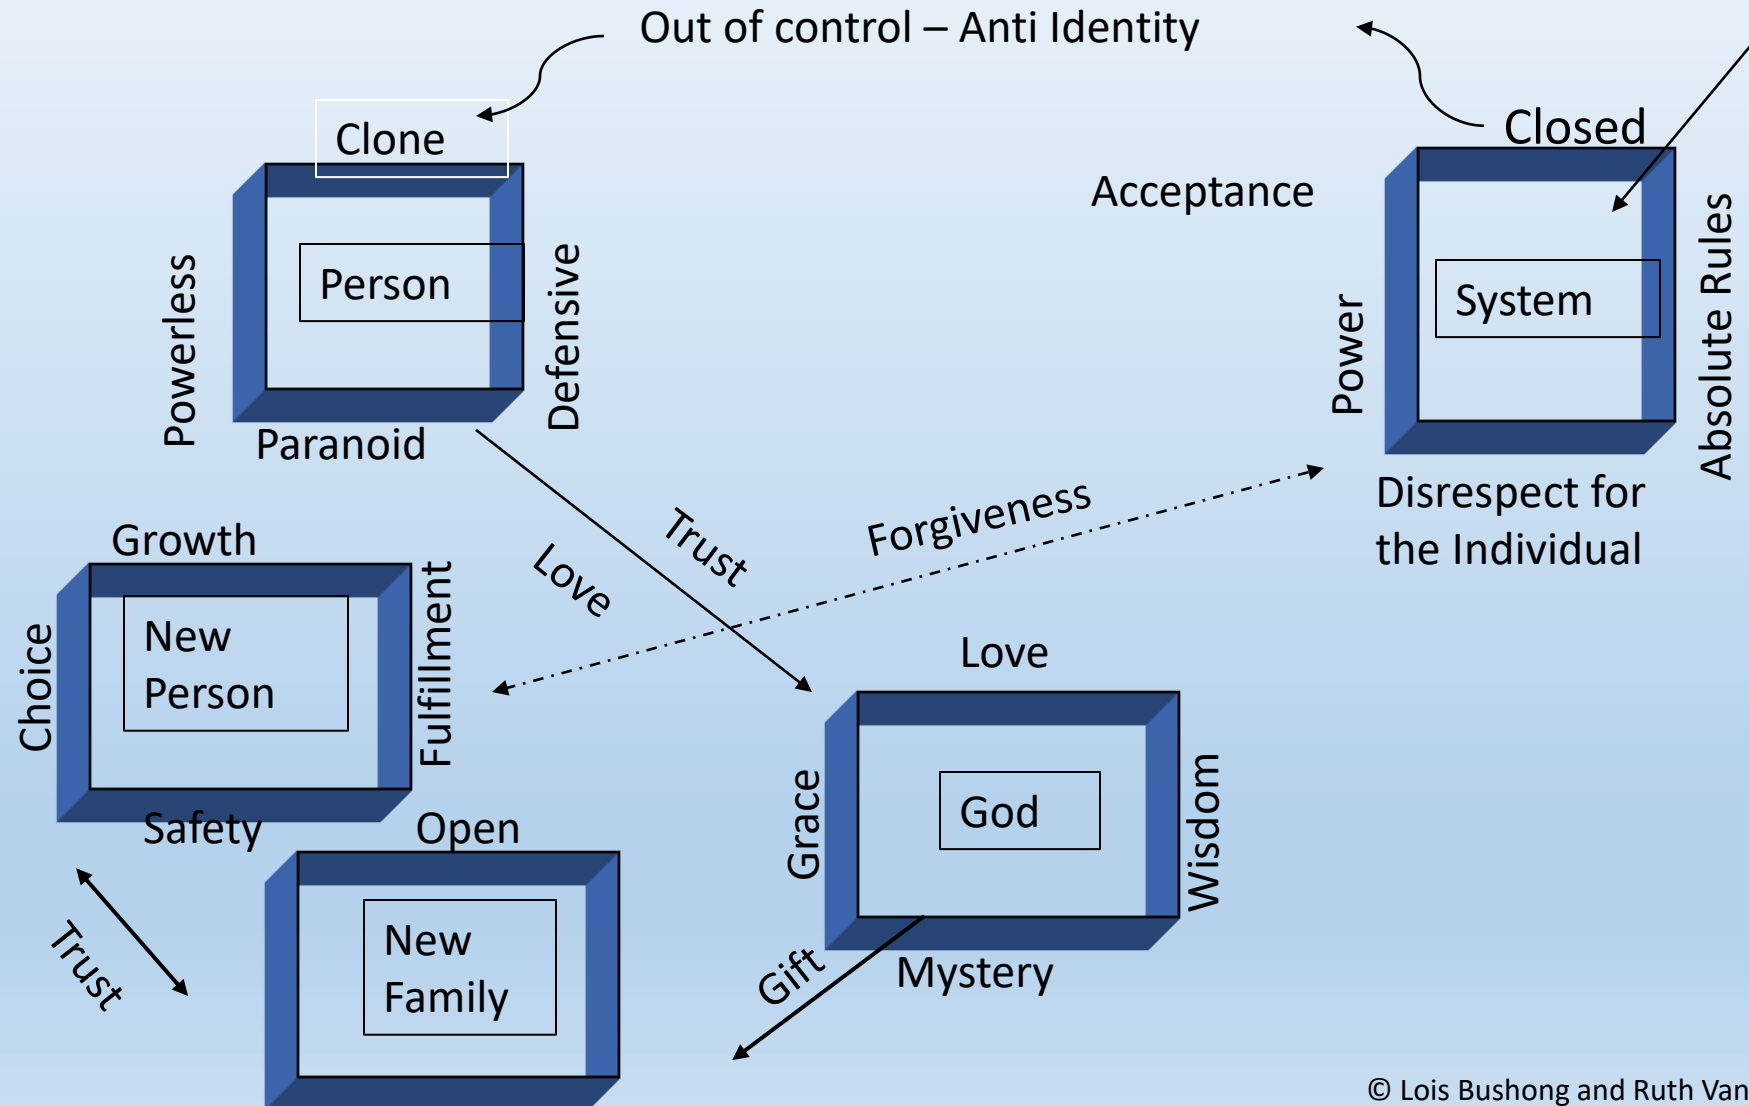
Out of control – Anti Identity

Clone

Person

Powerless

Defensive

Paranoid

Closed

Acceptance

System

Power

Absolute Rules

Disrespect for the Individual

Trust

Love

Forgiveness

Growth

New Person

Choice

Fulfillment

Safety

Open

New Family

Trust

Love

God

Grace

Wisdom

Mystery

Gift

© Lois Bushong and Ruth Van